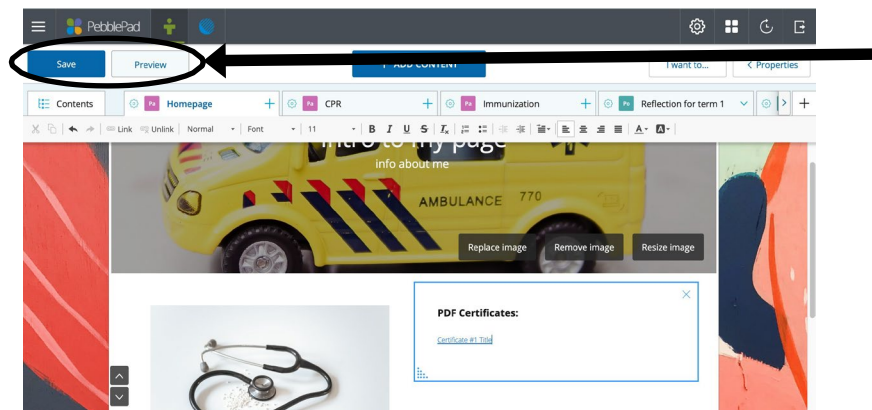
PebblePad

Save
Preview
+ ADD CONTENT
I want to...
< Properties

Contents
Homepage
CPR
Immunization
Reflection for term 1

Link Unlink Normal Font 11 B I U S

Intro to my page
info about me

AMBULANCE 770

Replace image
Remove image
Resize image

PDF Certificates:

Certificate #1 Title